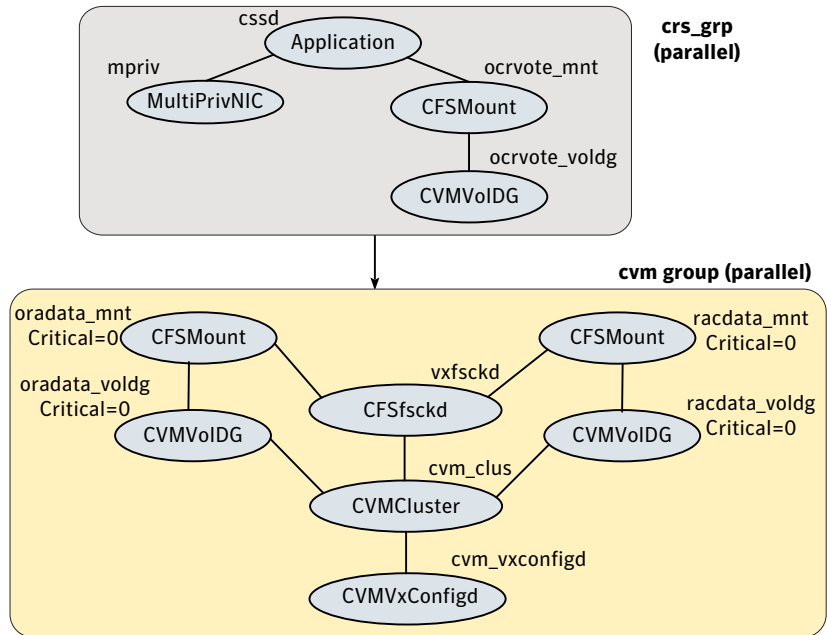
crs_grp
(parallel)

cssd
Application
mpriv
MultiPrivNIC
ocrvote_mnt
CFSMount
ocrvote_voldg
CVMVolDG

cvm group (parallel)

oradata_mnt
Critical=0
CFSMount
racdata_mnt
Critical=0
CFSMount
vxfsckd
oradata_voldg
Critical=0
CFSfsckd
racdata_voldg
Critical=0
CVMVolDG
CVMVolDG
cvm_clus
CVMCluster
cvm_vxconfigd
CVMVxConfigd